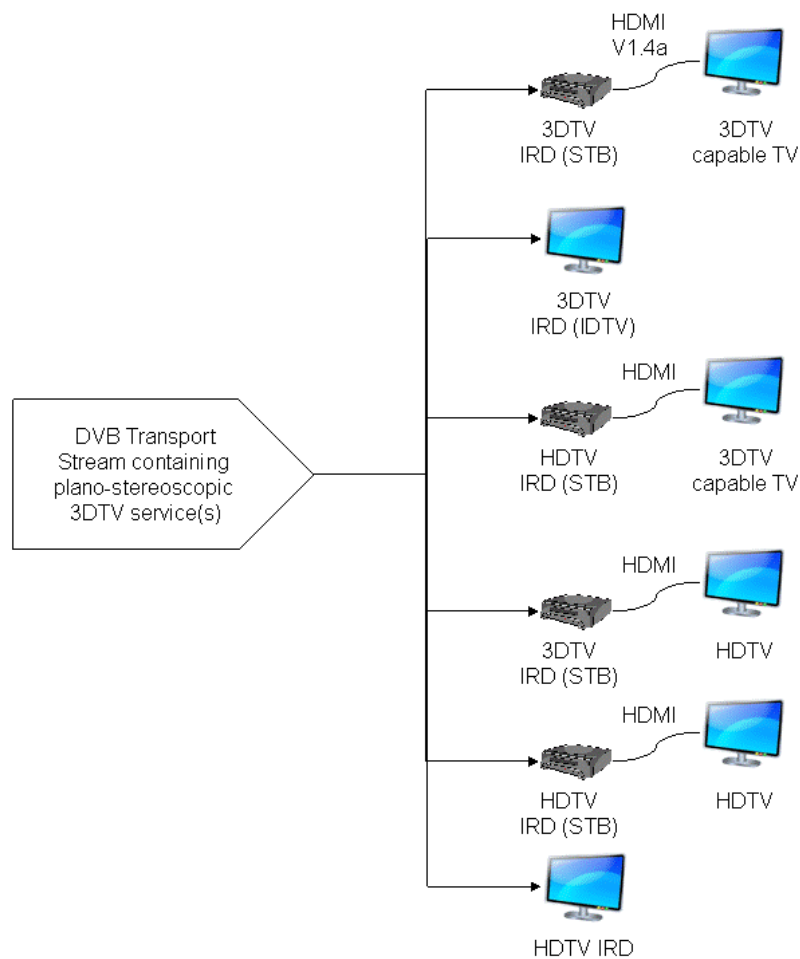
DVB Transport Stream containing plano-stereoscopic 3DTV service(s)

HDMI V1.4a

3DTV IRD (STB)

3DTV capable TV

3DTV IRD (IDTV)

HDMI

HDTV IRD (STB)

3DTV capable TV

HDMI

3DTV IRD (STB)

HDTV

HDMI

HDTV IRD (STB)

HDTV

HDTV IRD